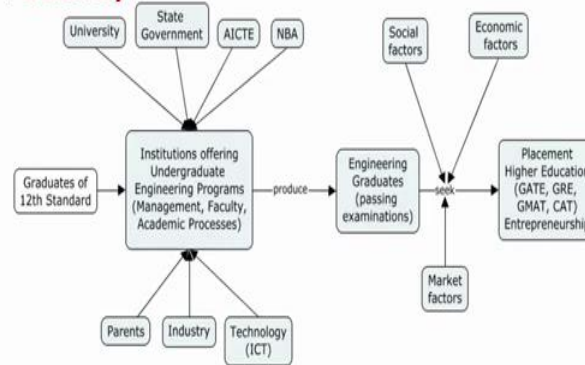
University

State Government

AICTE

NBA

Social factors

Economic factors

Graduates of 12th Standard

Institutions offering Undergraduate Engineering Programs (Management, Faculty, Academic Processes)

produce

Engineering Graduates (passing examinations)

seek

Placement Higher Education (GATE, GRE, GMAT, CAT) Entrepreneurship

Market factors

Parents

Industry

Technology (ICT)